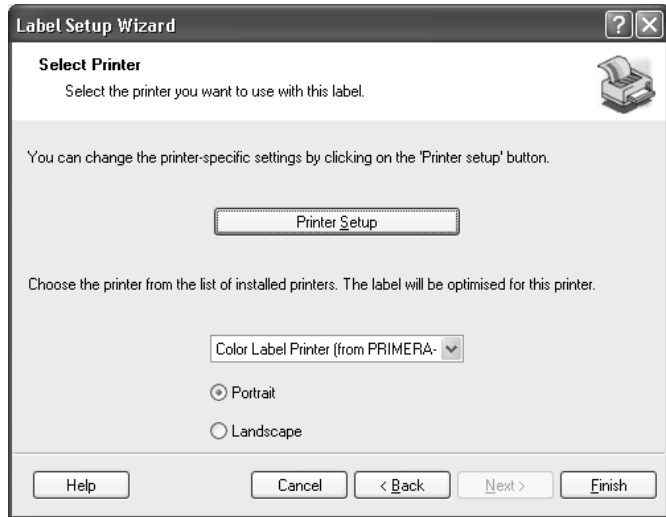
Label Setup Wizard

Select Printer

Select the printer you want to use with this label.

You can change the printer-specific settings by clicking on the 'Printer setup' button.

Printer Setup

Choose the printer from the list of installed printers. The label will be optimised for this printer.

Color Label Printer (from PRIMERA-

Portrait

Landscape

Help

Cancel

< Back

Next >

Finish